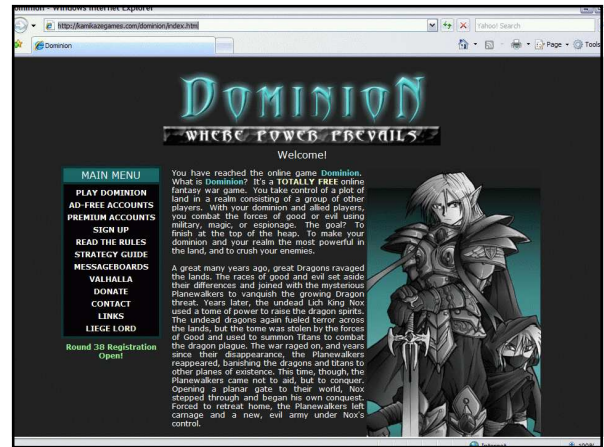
Dominion - Windows Internet Explorer

http://kamikazegames.com/dominion/index.html

Yahoo! Search

Dominion

Page Tools

DOMINION
WHERE POWER PREVAILS

Welcome!

MAIN MENU
PLAY DOMINION
AD-FREE ACCOUNTS
PREMIUM ACCOUNTS
SIGN UP
READ THE RULES
STRATEGY GUIDE
MESSAGEBOARDS
VALHALLA
DONATE
CONTACT
LINKS
LIEGE LORD

Round 38 Registration Open!

You have reached the online game Dominion. What is Dominion? It's a TOTALLY FREE online fantasy war game. You take control of a plot of land in a realm consisting of a group of other players. With your dominion and allied players, you combat the forces of good or evil using military, magic, or espionage. The goal? To finish at the top of the heap. To make your dominion and your realm the most powerful in the land, and to crush your enemies.

A great many years ago, great Dragons ravaged the lands. The races of good and evil set aside their differences and joined with the mysterious Planewalkers to vanquish the growing Dragon threat. Years later, the undead Lich King Nox used a tome of power to raise the dragon spirits. The undead dragons again fueled terror across the lands, but the tome was stolen by the forces of Good and used to summon Titans to combat the dragon plague. The war raged on, and years since their disappearance, the Planewalkers reappeared, banishing the dragons and titans to other planes of existence. This time, though, the Planewalkers came not to aid, but to conquer. Opening a planar gate to their world, Nox stepped through and began his own conquest. Forced to retreat home, the Planewalkers left carnage and a new, evil army under Nox's control.

Internet

100%